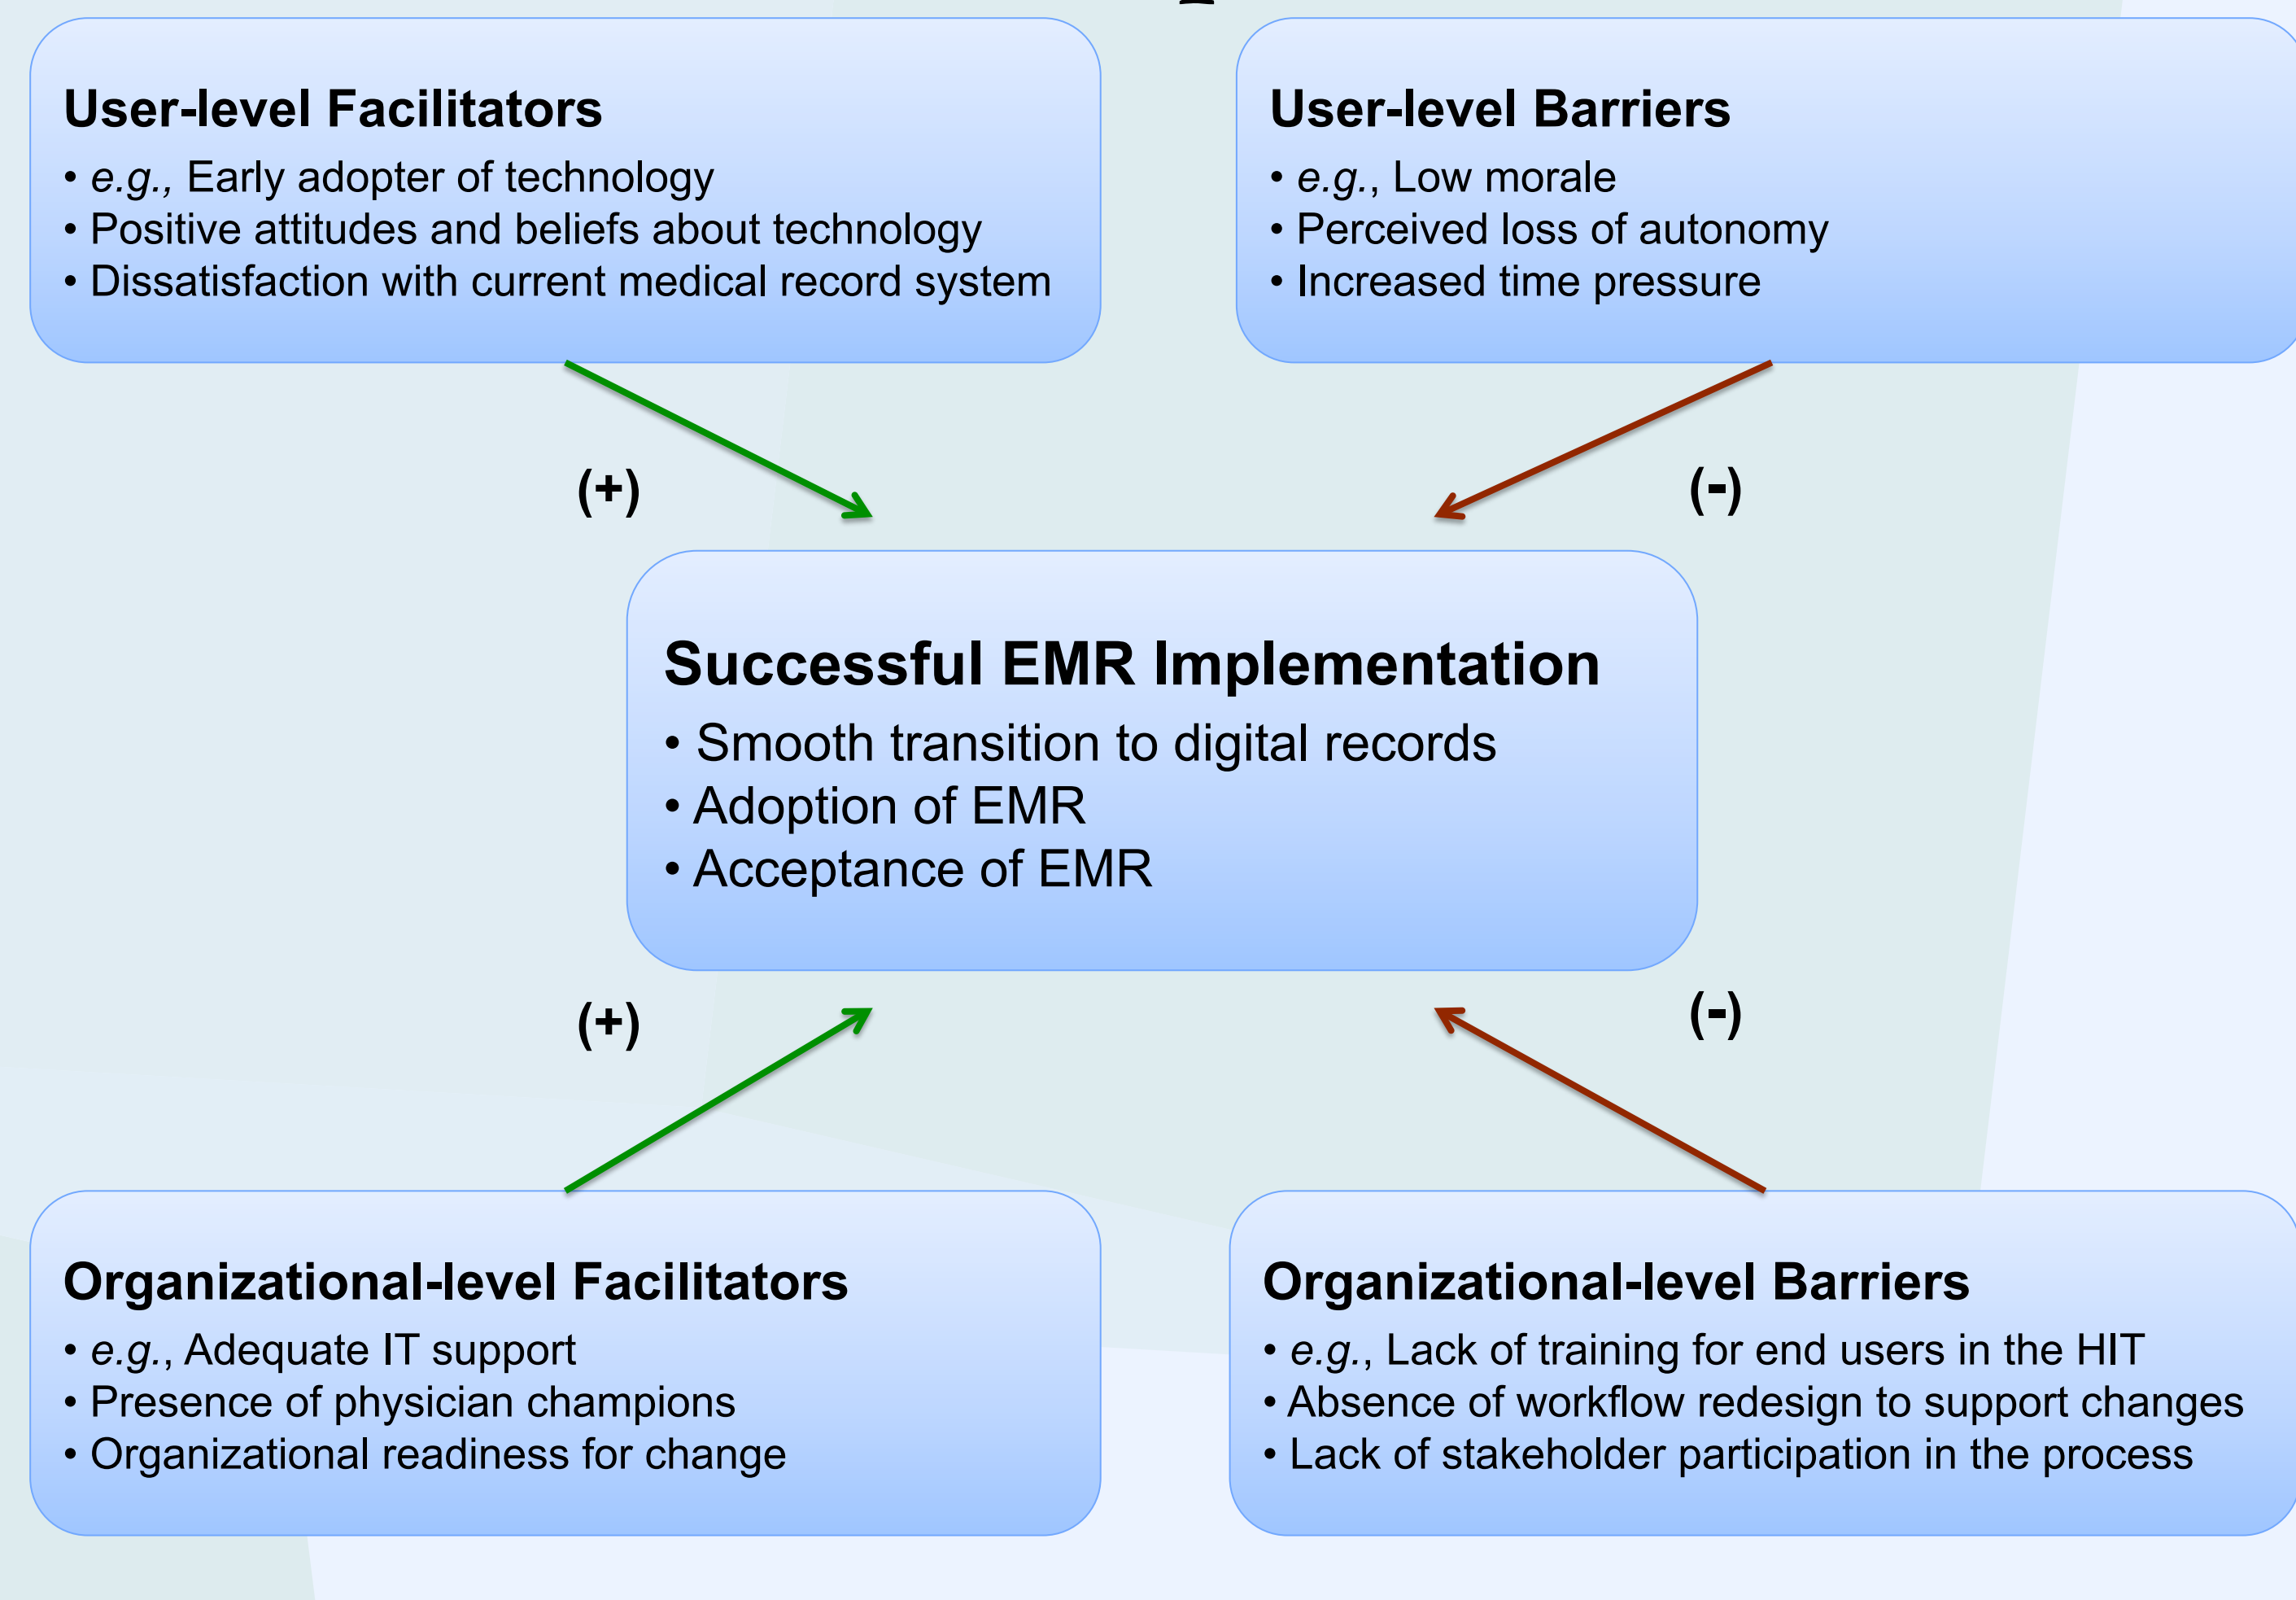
User-level Facilitators
• e.g., Early adopter of technology
• Positive attitudes and beliefs about technology
• Dissatisfaction with current medical record system

User-level Barriers
• e.g., Low morale
• Perceived loss of autonomy
• Increased time pressure

(+)

(-)

Successful EMR Implementation
• Smooth transition to digital records
• Adoption of EMR
• Acceptance of EMR

(+)

(-)

Organizational-level Facilitators
• e.g., Adequate IT support
• Presence of physician champions
• Organizational readiness for change

Organizational-level Barriers
• e.g., Lack of training for end users in the HIT
• Absence of workflow redesign to support changes
• Lack of stakeholder participation in the process